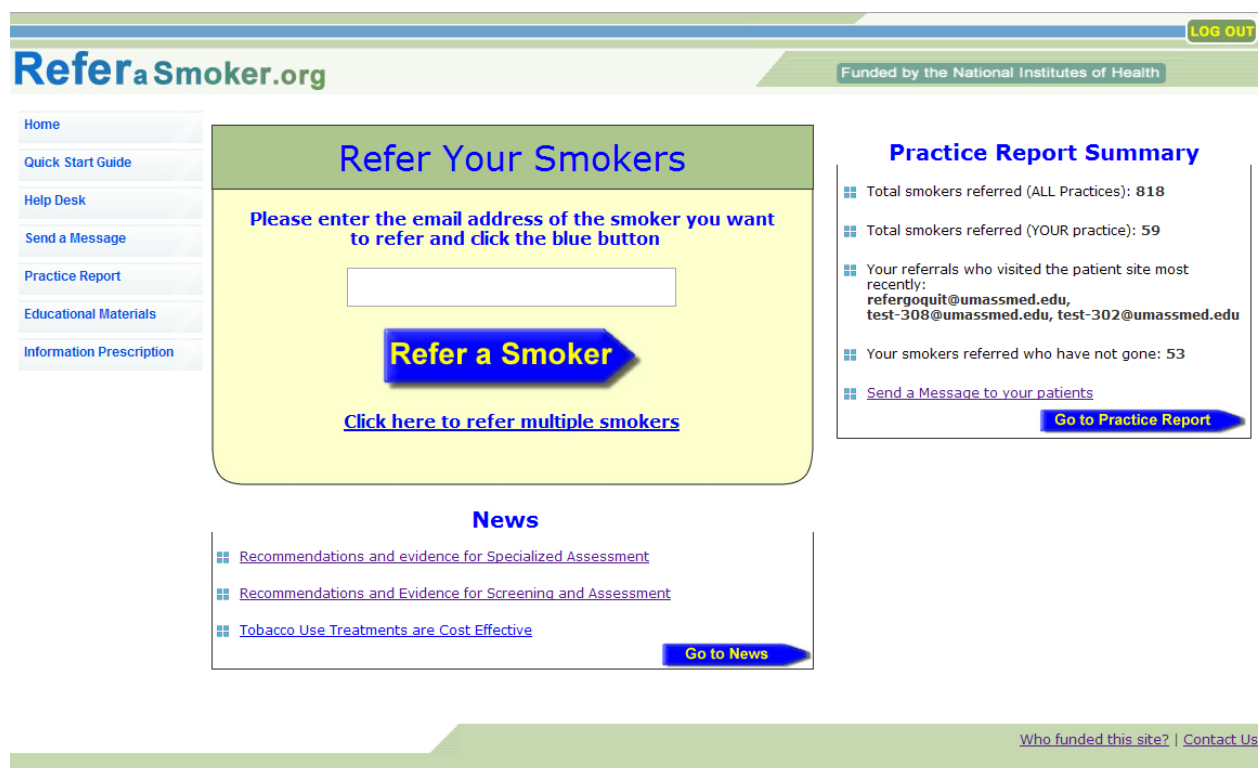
LOG OUT

Refer a Smoker.org

Funded by the National Institutes of Health

Home

Quick Start Guide

Help Desk

Send a Message

Practice Report

Educational Materials

Information Prescription

Refer Your Smokers

Please enter the email address of the smoker you want to refer and click the blue button

Refer a Smoker

Click here to refer multiple smokers

Practice Report Summary

Total smokers referred (ALL Practices): 818

Total smokers referred (YOUR practice): 59

Your referrals who visited the patient site most recently: refergoquit@umassmed.edu, test-308@umassmed.edu, test-302@umassmed.edu

Your smokers referred who have not gone: 53

Send a Message to your patients

Go to Practice Report

News

Recommendations and evidence for Specialized Assessment

Recommendations and Evidence for Screening and Assessment

Tobacco Use Treatments are Cost Effective

Go to News

Who funded this site? | Contact Us